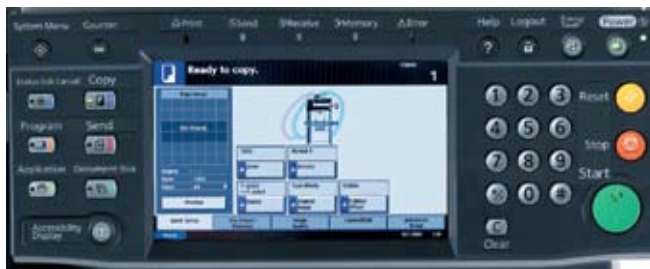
System Menu Counter

Print Send Receive Memory Error

Help Logout Energy Saver Power

Status/Job Cancel Copy

Program Send

Application Document Box

Accessibility Display

Ready to copy.

Copies 1

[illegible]

1 2 3 Reset

4 5 6 Stop

7 8 9 Start

0

C Clear